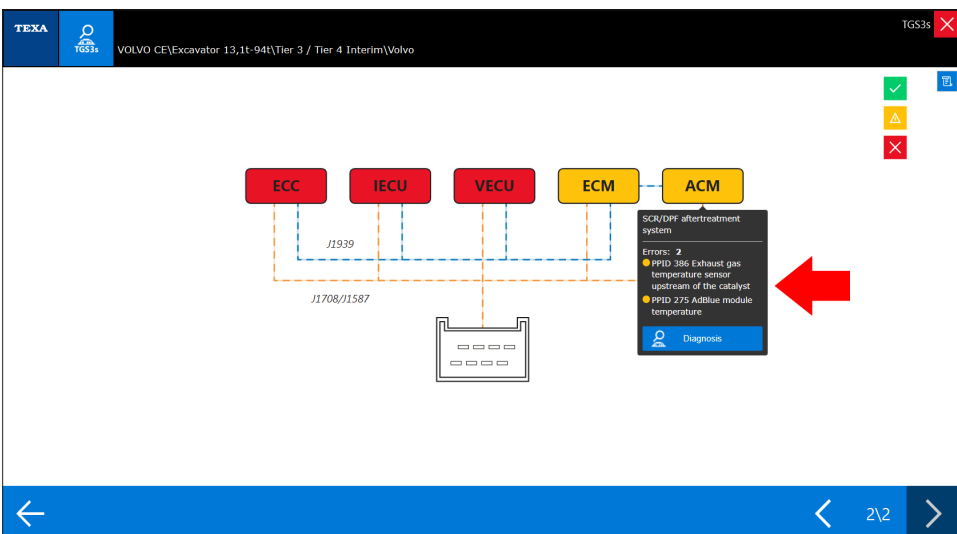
TEXA

TGS3s

VOLVO CE\Excavator 13,1t-94t\Tier 3 / Tier 4 Interim\Volvo

TGS3s

ECC

IECU

VECU

ECM

ACM

J1939

J1708/J1587

SCR/DPF aftertreatment system

Errors: 2

PPID 386 Exhaust gas temperature sensor upstream of the catalyst

PPID 275 AdBlue module temperature

Diagnosis

2\2